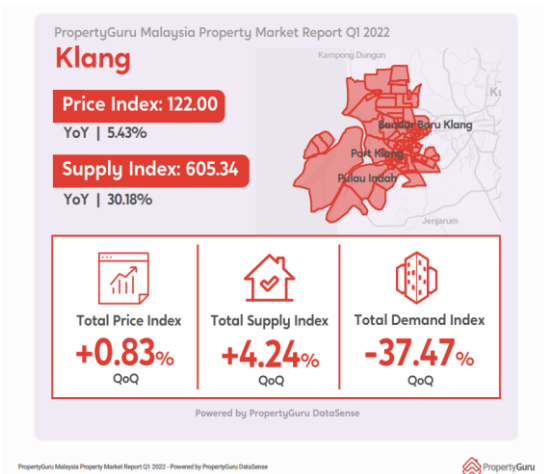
PropertyGuru Malaysia Property Market Report Q1 2022

Klang

Price Index: 122.00

YoY | 5.43%

Supply Index: 605.34

YoY | 30.18%

Kampong Dungun

Bandar Baru Klang

Port Klang

Pulau Indah

Jenjarum

Total Price Index
+0.83%
QoQ

Total Supply Index
+4.24%
QoQ

Total Demand Index
-37.47%
QoQ

Powered by PropertyGuru DataSense

PropertyGuru Malaysia Property Market Report Q1 2022 - Powered by PropertyGuru DataSense

PropertyGuru